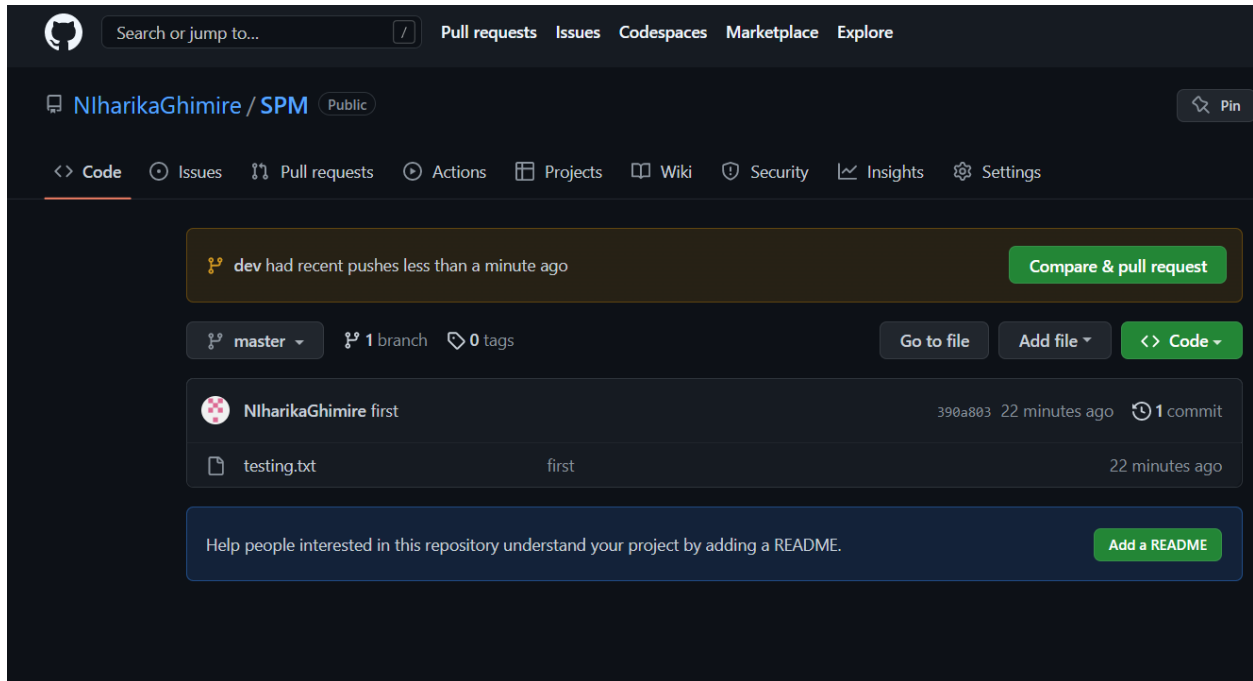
Search or jump to... / Pull requests Issues Codespaces Marketplace Explore

NIharikaGhimire / SPM Public

Pin

Code Issues Pull requests Actions Projects Wiki Security Insights Settings

dev had recent pushes less than a minute ago

Compare & pull request

master 1 branch 0 tags

Go to file Add file Code

NIharikaGhimire first 390a803 22 minutes ago 1 commit

testing.txt first 22 minutes ago

Help people interested in this repository understand your project by adding a README.

Add a README